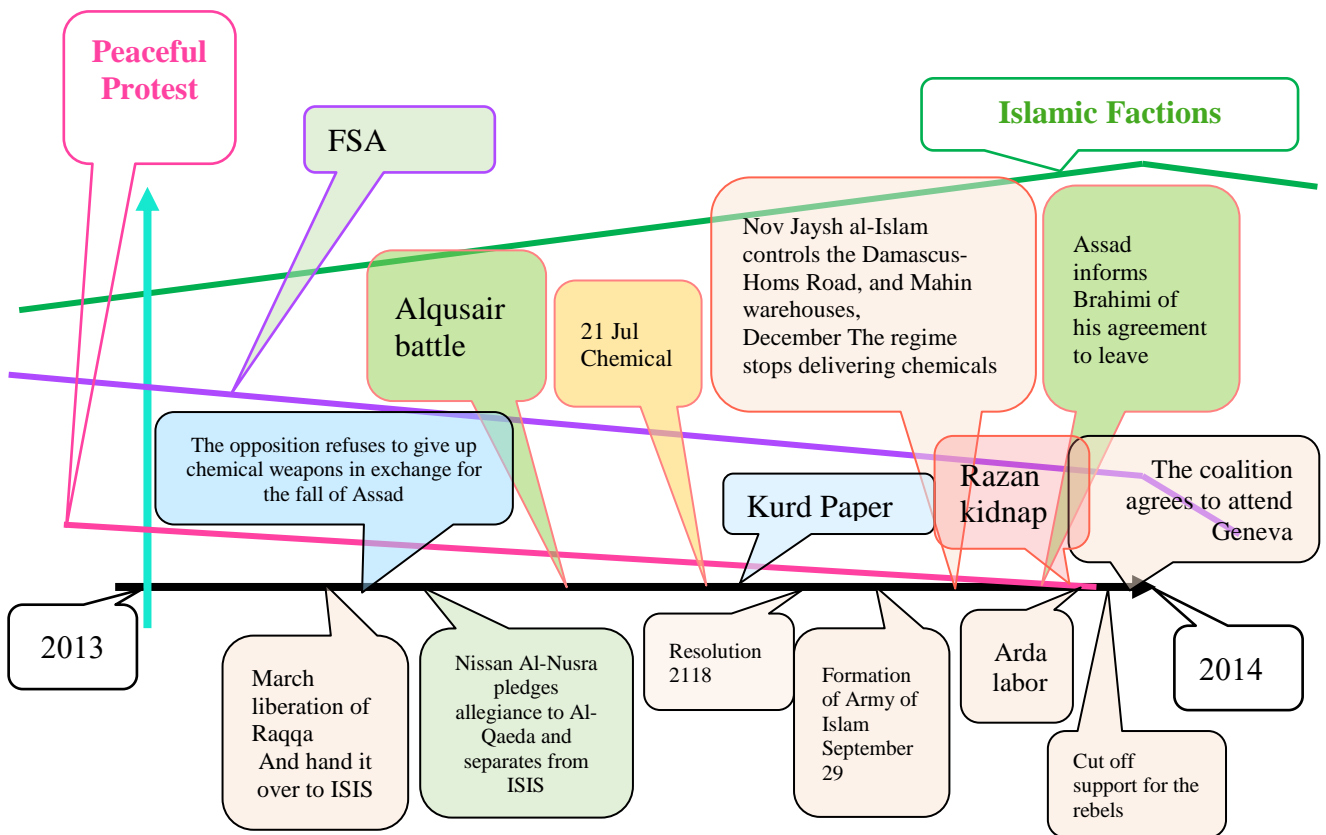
Peaceful Protest

FSA

Islamic Factions

Alqusair battle

21 Jul Chemical

Nov Jaysh al-Islam controls the Damascus-Homs Road, and Mahin warehouses,
December The regime stops delivering chemicals

Assad informs Brahimi of his agreement to leave

The opposition refuses to give up chemical weapons in exchange for the fall of Assad

Kurd Paper

Razan kidnap

The coalition agrees to attend Geneva

2013

March liberation of Raqqa And hand it over to ISIS

Nissan Al-Nusra pledges allegiance to Al-Qaeda and separates from ISIS

Resolution 2118

Formation of Army of Islam September 29

Arda labor

Cut off support for the rebels

2014